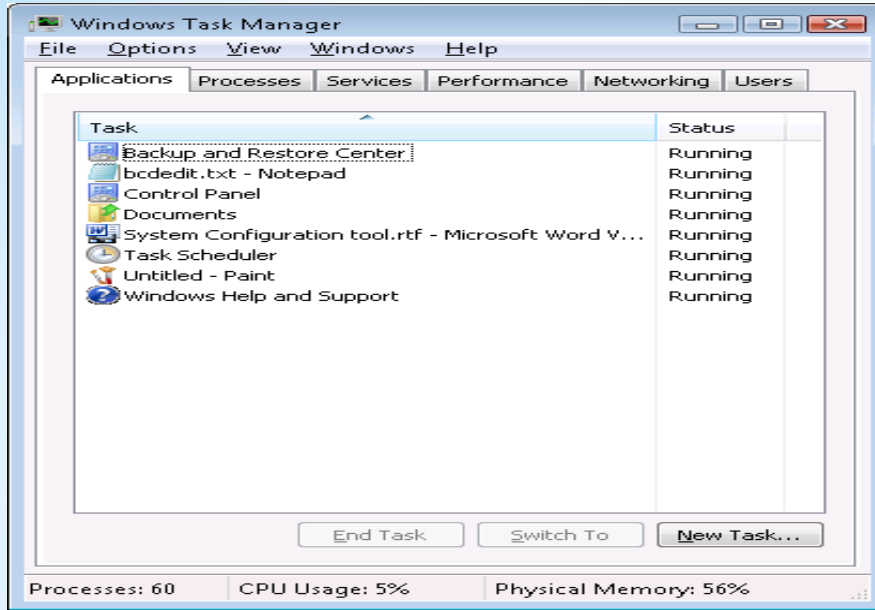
Windows Task Manager

File Options View Windows Help

Applications | Processes | Services | Performance | Networking | Users

| Task | Status |
|---|---|
| Backup and Restore Center | Running |
| bcdedit.txt - Notepad | Running |
| Control Panel | Running |
| Documents | Running |
| System Configuration tool.rtf - Microsoft Word V... | Running |
| Task Scheduler | Running |
| Untitled - Paint | Running |
| Windows Help and Support | Running |

End Task | Switch To | New Task...

Processes: 60 | CPU Usage: 5% | Physical Memory: 56%